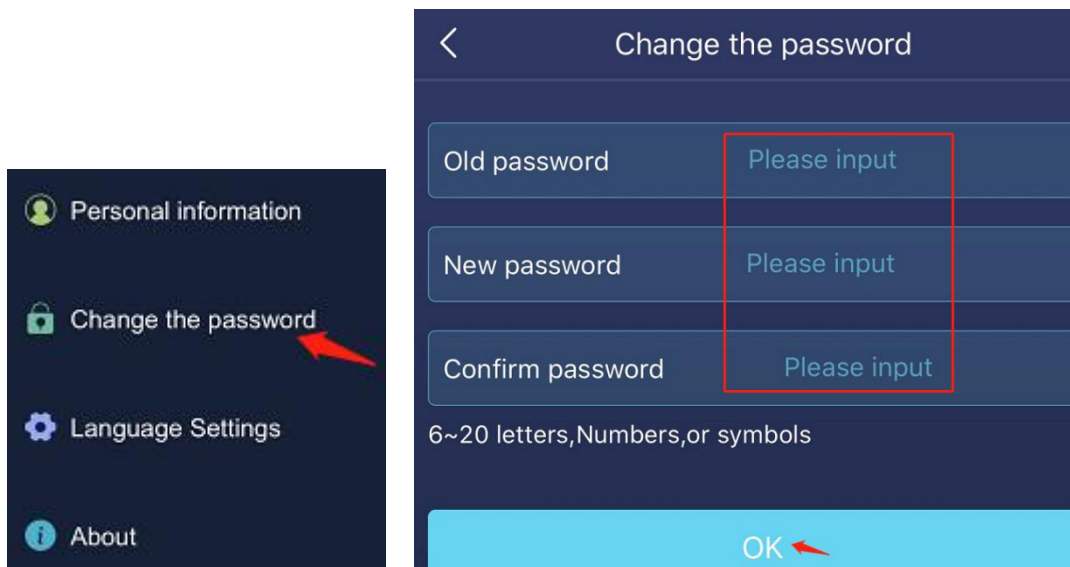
Personal information

Change the password

Language Settings

About

Change the password

Old password Please input

New password Please input

Confirm password Please input

6~20 letters,Numbers,or symbols

OK